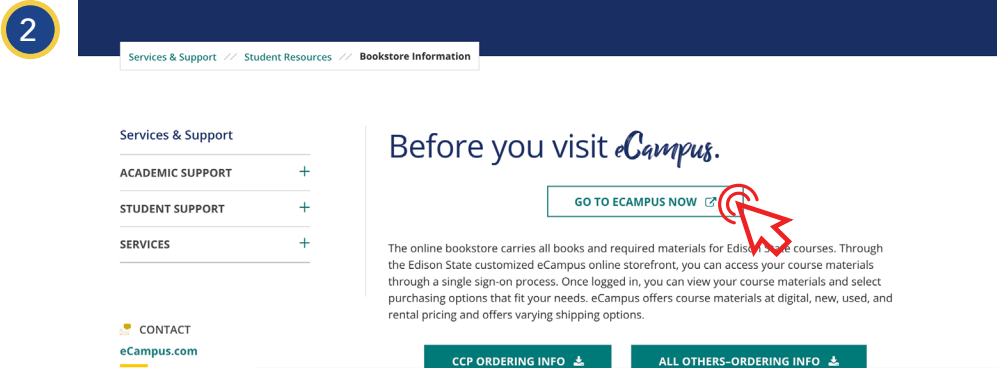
2

Services & Support // Student Resources // Bookstore Information

Services & Support

ACADEMIC SUPPORT +

STUDENT SUPPORT +

SERVICES +

CONTACT

eCampus.com

Before you visit eCampus.

GO TO ECAMPUS NOW

The online bookstore carries all books and required materials for Edison State courses. Through the Edison State customized eCampus online storefront, you can access your course materials through a single sign-on process. Once logged in, you can view your course materials and select purchasing options that fit your needs. eCampus offers course materials at digital, new, used, and rental pricing and offers varying shipping options.

CCP ORDERING INFO

ALL OTHERS–ORDERING INFO